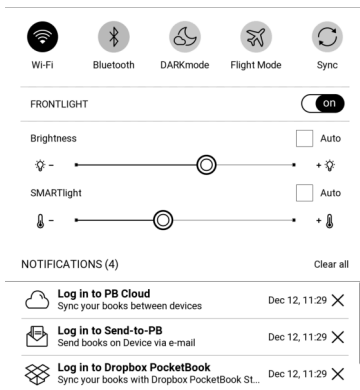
Wi-Fi Bluetooth DARKmode Flight Mode Sync

FRONTLIGHT on

Brightness Auto

- +

SMARTlight Auto

- +

NOTIFICATIONS (4) Clear all

Log in to PB Cloud
Sync your books between devices
Dec 12, 11:29

Log in to Send-to-PB
Send books on Device via e-mail
Dec 12, 11:29

Log in to Dropbox PocketBook
Sync your books with Dropbox PocketBook St...
Dec 12, 11:29